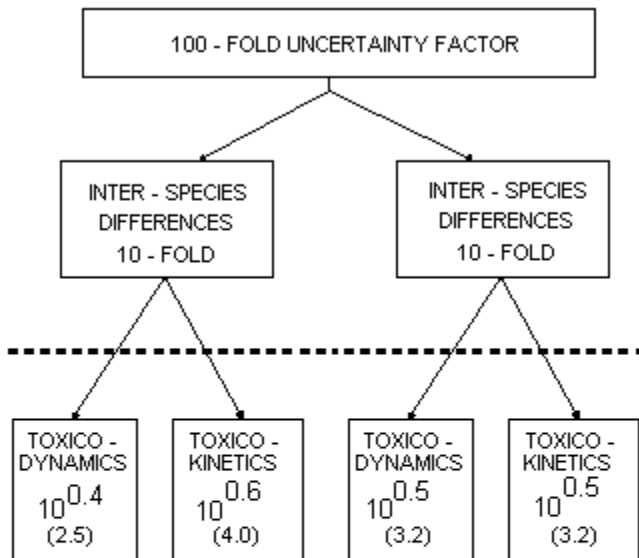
100 - FOLD UNCERTAINTY FACTOR

INTER - SPECIES DIFFERENCES 10 - FOLD

INTER - SPECIES DIFFERENCES 10 - FOLD

TOXICO - DYNAMICS $10^{0.4}$ (2.5)

TOXICO - KINETICS $10^{0.6}$ (4.0)

TOXICO - DYNAMICS $10^{0.5}$ (3.2)

TOXICO - KINETICS $10^{0.5}$ (3.2)